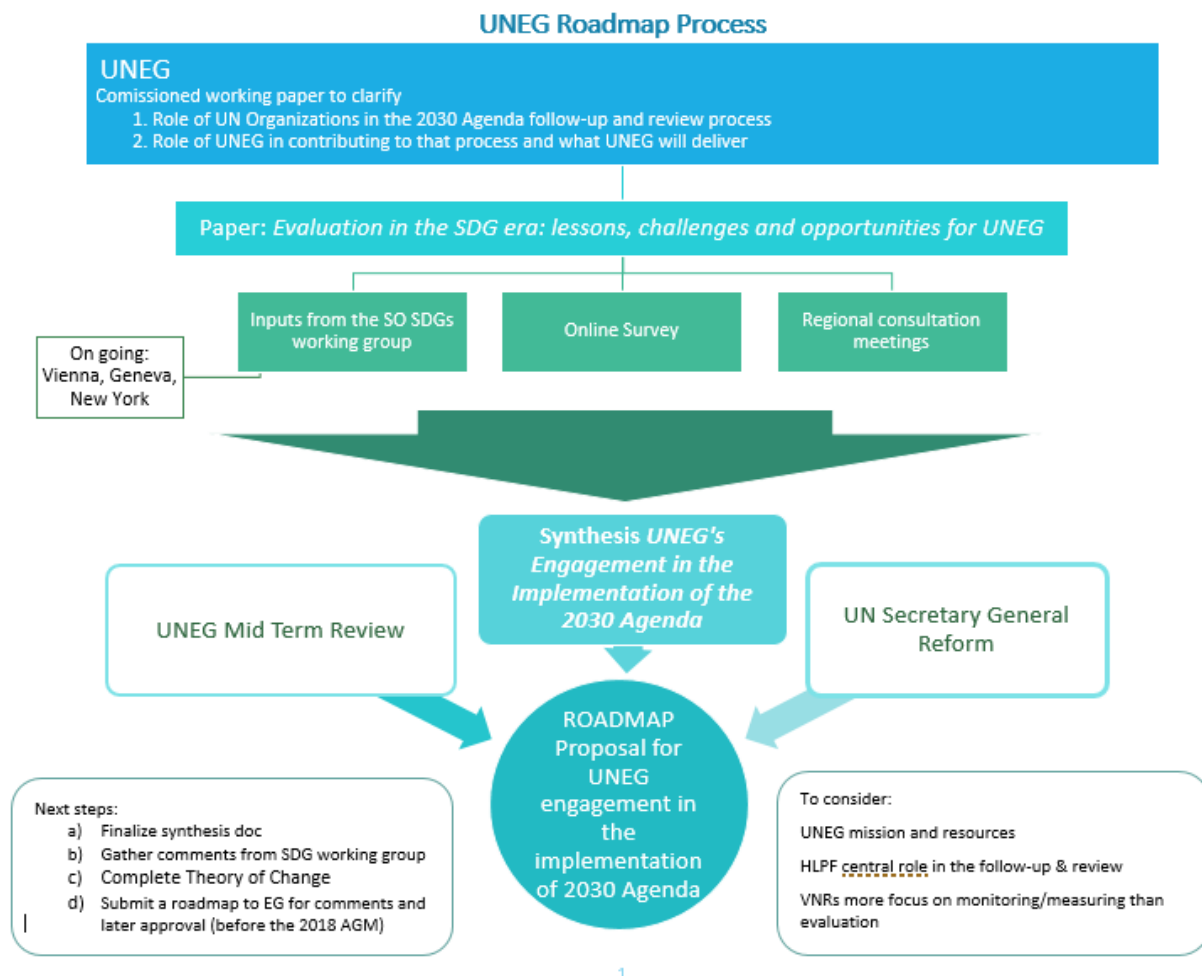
UNEG Roadmap Process

UNEG
Comissioned working paper to clarify
1. Role of UN Organizations in the 2030 Agenda follow-up and review process
2. Role of UNEG in contributing to that process and what UNEG will deliver

Paper: *Evaluation in the SDG era: lessons, challenges and opportunities for UNEG*

Inputs from the SO SDGs working group

Online Survey

Regional consultation meetings

On going: Vienna, Geneva, New York

Synthesis *UNEG's Engagement in the Implementation of the 2030 Agenda*

UNEG Mid Term Review

UN Secretary General Reform

ROADMAP Proposal for UNEG engagement in the implementation of 2030 Agenda

Next steps:
a) Finalize synthesis doc
b) Gather comments from SDG working group
c) Complete Theory of Change
d) Submit a roadmap to EG for comments and later approval (before the 2018 AGM)

To consider:
UNEG mission and resources
HLPF central role in the follow-up & review
VNRs more focus on monitoring/measuring than evaluation

1